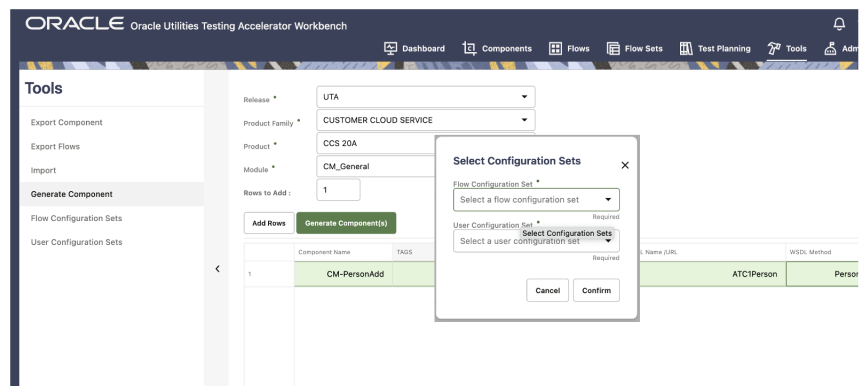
ORACLE Oracle Utilities Testing Accelerator Workbench

Dashboard Components Flows Flow Sets Test Planning Tools Adm

Tools

Export Component
Export Flows
Import
Generate Component
Flow Configuration Sets
User Configuration Sets

Release * UTA
Product Family * CUSTOMER CLOUD SERVICE
Product * CCS 20A
Module * CM_General
Rows to Add : 1

Add Rows Generate Component(s)

| | Component Name | TAGS | L Name /URL | WSDL Method |
|---|---|---|---|---|
| 1 | CM-PersonAdd | | ATC1Person | Perso |

Select Configuration Sets ×

Flow Configuration Set *
Select a flow configuration set
Required

User Configuration Set *
Select a user configuration set
Select Configuration Sets
Required

Cancel Confirm